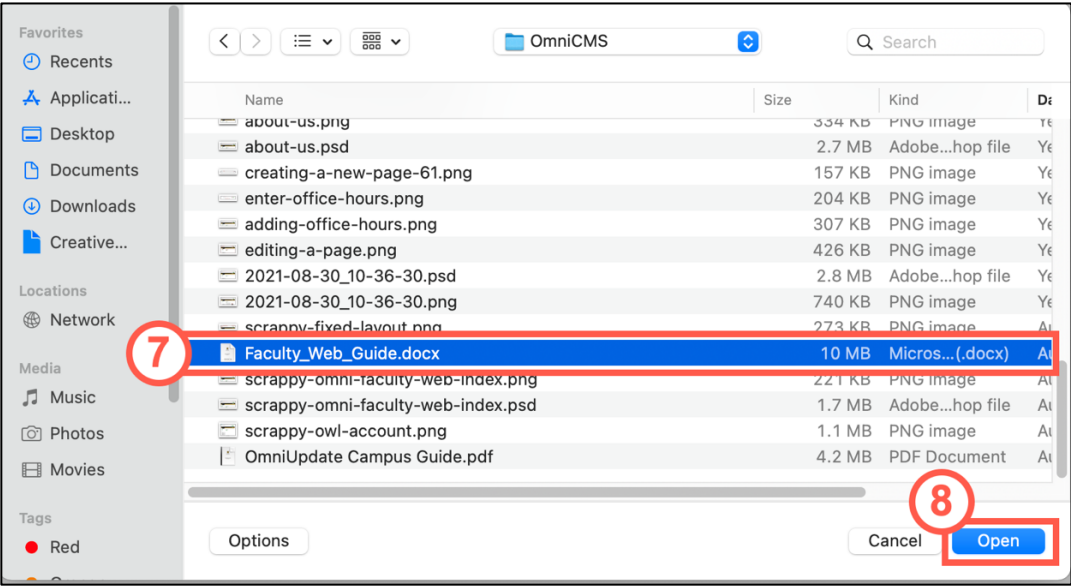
Favorites
Recents
Applicati...
Desktop
Documents
Downloads
Creative...

Locations
Network

Media
Music
Photos
Movies

Tags
Red

OmniCMS
Search

| Name | Size | Kind | Da |
|---|---|---|---|
| about-us.png | 334 KB | PNG image | Ye |
| about-us.psd | 2.7 MB | Adobe...hop file | Ye |
| creating-a-new-page-61.png | 157 KB | PNG image | Ye |
| enter-office-hours.png | 204 KB | PNG image | Ye |
| adding-office-hours.png | 307 KB | PNG image | Ye |
| editing-a-page.png | 426 KB | PNG image | Ye |
| 2021-08-30_10-36-30.psd | 2.8 MB | Adobe...hop file | Ye |
| 2021-08-30_10-36-30.png | 740 KB | PNG image | Ye |
| scrappy-fixed-layout.png | 273 KB | PNG image | Au |
| Faculty_Web_Guide.docx | 10 MB | Micros...(.docx) | Au |
| scrappy-omni-faculty-web-index.png | 221 KB | PNG image | Au |
| scrappy-omni-faculty-web-index.psd | 1.7 MB | Adobe...hop file | Au |
| scrappy-owl-account.png | 1.1 MB | PNG image | Au |
| OmniUpdate Campus Guide.pdf | 4.2 MB | PDF Document | Au |

7

8

Options

Cancel

Open